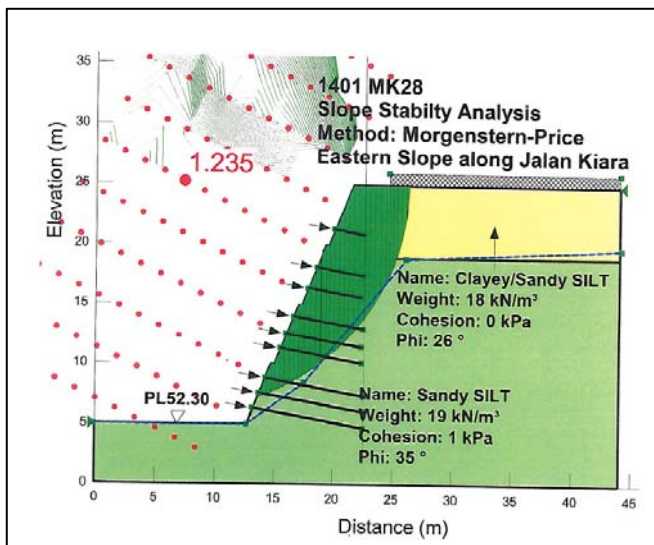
1401 MK28
Slope Stabilty Analysis
Method: Morgenstern-Price
Eastern Slope along Jalan Kiara

1.235

Elevation (m)

35
30
25
20
15
10
5
0

Name: Clayey/Sandy SILT
Weight: 18 kN/m³
Cohesion: 0 kPa
Phi: 26 °

PL52.30

Name: Sandy SILT
Weight: 19 kN/m³
Cohesion: 1 kPa
Phi: 35 °

0 5 10 15 20 25 30 35 40 45

Distance (m)